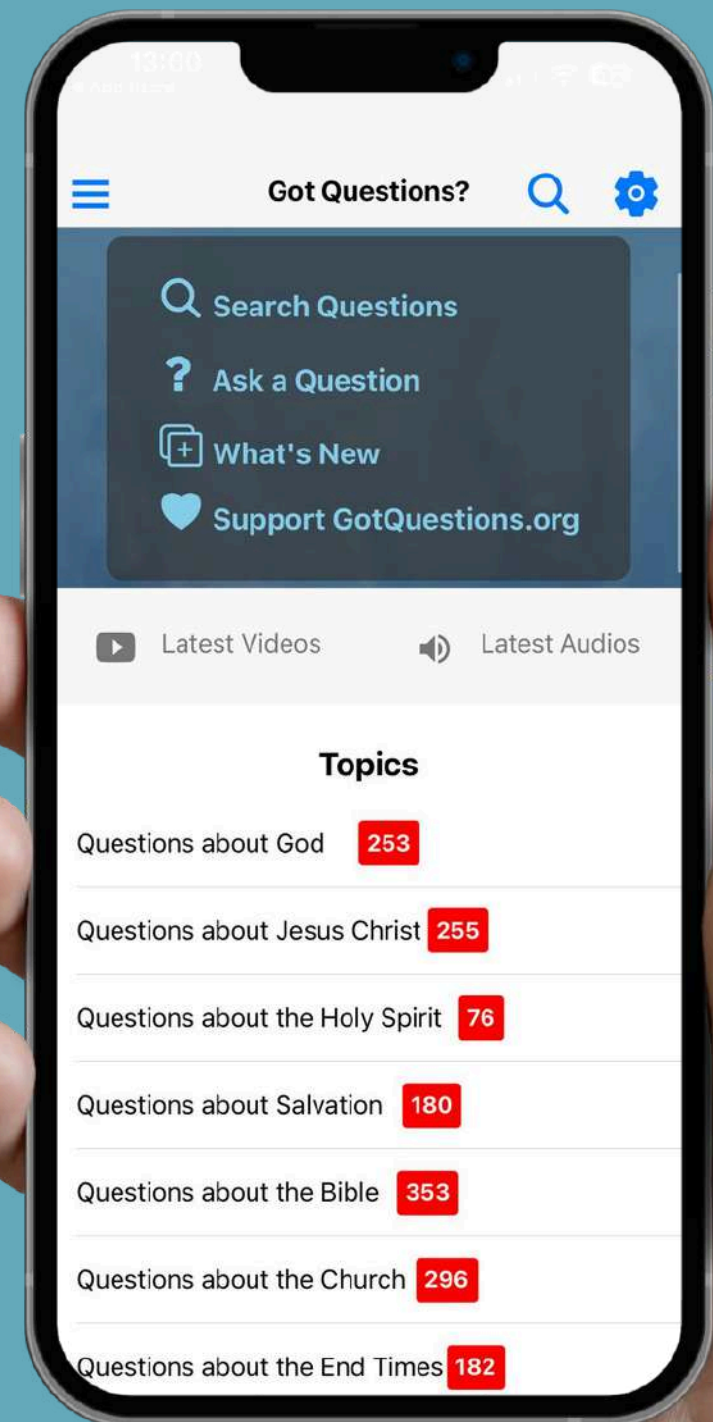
13:00
◀ App Store

Got Questions?

Search Questions

Ask a Question

What's New

Support GotQuestions.org

Latest Videos

Latest Audios

Topics

Questions about God 253

Questions about Jesus Christ 255

Questions about the Holy Spirit 76

Questions about Salvation 180

Questions about the Bible 353

Questions about the Church 296

Questions about the End Times 182